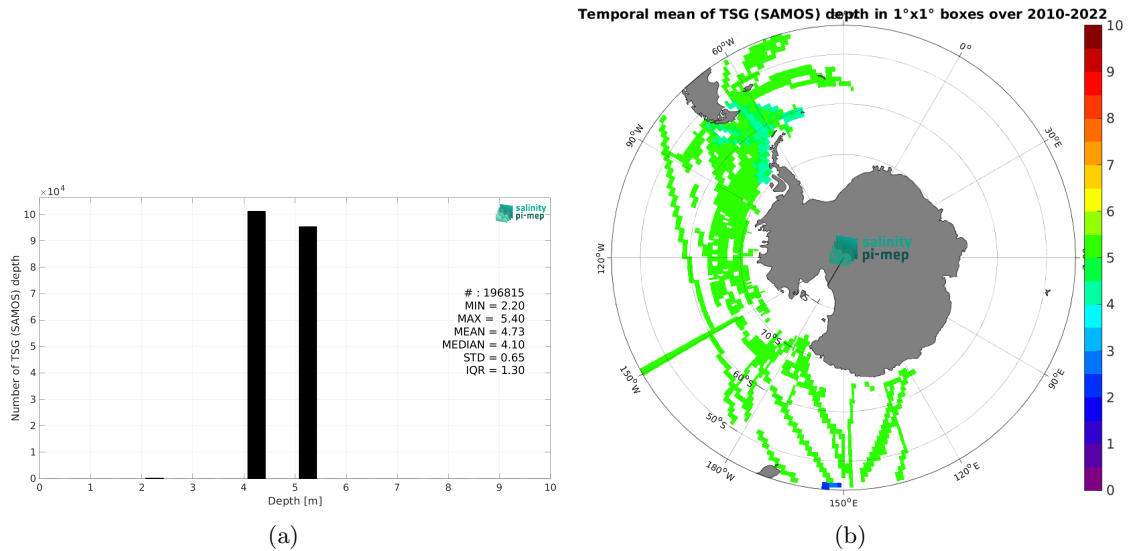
$\times10^4$

salinity pi-mep

Number of TSG (SAMOS) depth

10
9
8
7
6
5
4
3
2
1
0

# : 196815
MIN = 2.20
MAX = 5.40
MEAN = 4.73
MEDIAN = 4.10
STD = 0.65
IQR = 1.30

0 1 2 3 4 5 6 7 8 9 10
Depth [m]

(a)

Temporal mean of TSG (SAMOS) depth in 1°x1° boxes over 2010-2022

60°W
0°
90°W
30°E
120°W
150°W
180°W
150°E
120°E
90°E
70°S
60°S
50°S

salinity pi-mep

10
9
8
7
6
5
4
3
2
1
0

(b)